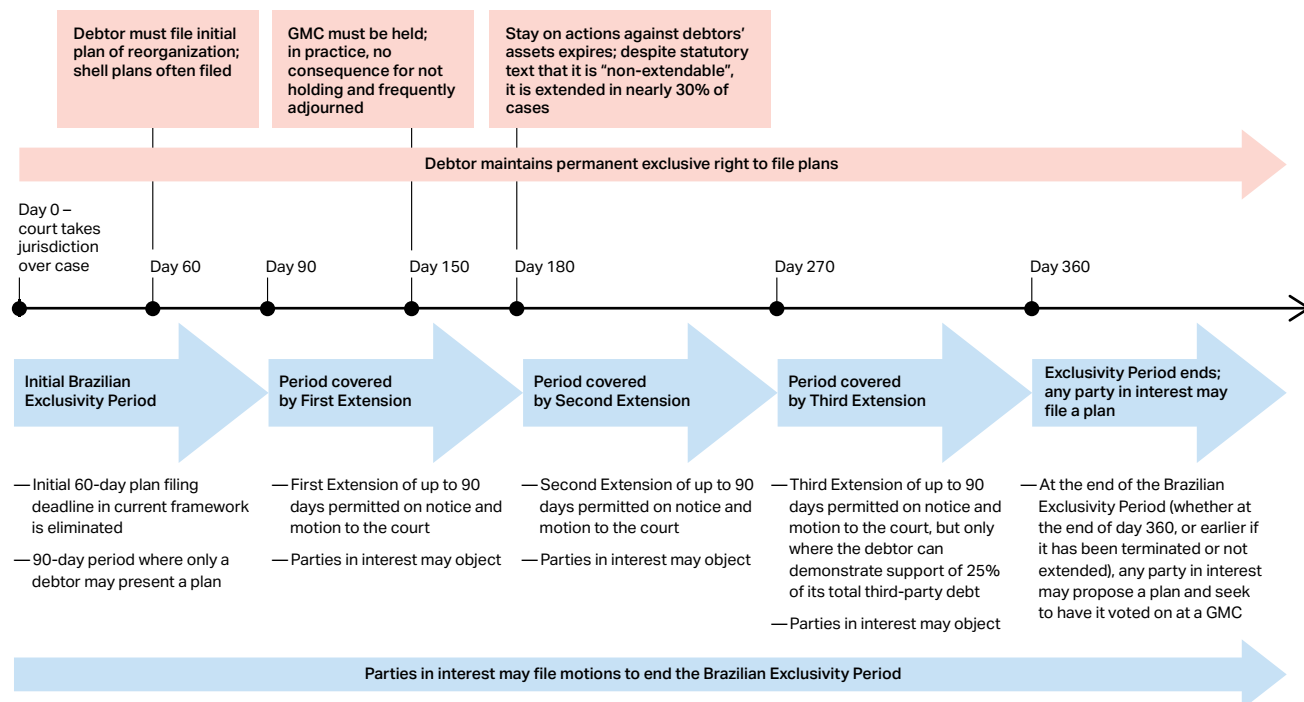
Debtor must file initial plan of reorganization; shell plans often filed

GMC must be held; in practice, no consequence for not holding and frequently adjourned

Stay on actions against debtors' assets expires; despite statutory text that it is "non-extendable", it is extended in nearly 30% of cases

Debtor maintains permanent exclusive right to file plans

Day 0 – court takes jurisdiction over case

Day 60

Day 90

Day 150

Day 180

Day 270

Day 360

Initial Brazilian Exclusivity Period

Period covered by First Extension

Period covered by Second Extension

Period covered by Third Extension

Exclusivity Period ends; any party in interest may file a plan

— Initial 60-day plan filing deadline in current framework is eliminated

— 90-day period where only a debtor may present a plan

— First Extension of up to 90 days permitted on notice and motion to the court

— Parties in interest may object

— Second Extension of up to 90 days permitted on notice and motion to the court

— Parties in interest may object

— Third Extension of up to 90 days permitted on notice and motion to the court, but only where the debtor can demonstrate support of 25% of its total third-party debt

— Parties in interest may object

— At the end of the Brazilian Exclusivity Period (whether at the end of day 360, or earlier if it has been terminated or not extended), any party in interest may propose a plan and seek to have it voted on at a GMC

Parties in interest may file motions to end the Brazilian Exclusivity Period